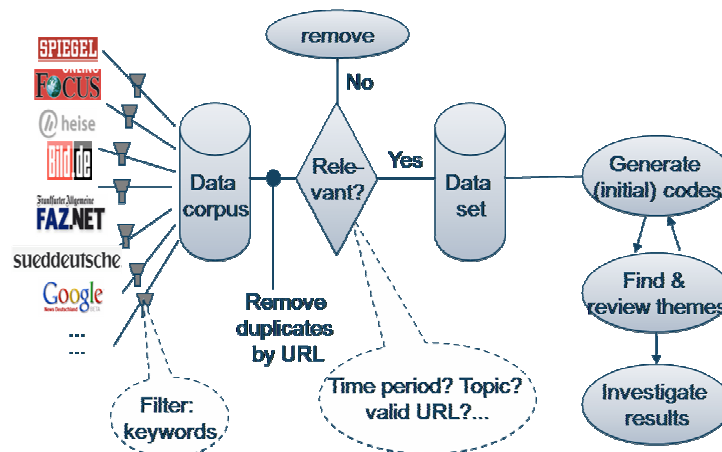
SPIEGEL
ONLINE
FOCUS
heise
Bild.de
Frankfurter Allgemeine
FAZ.NET
sueddeutsche
Google
News Deutschland
...
...

Filter: keywords

Data corpus

Remove duplicates by URL

remove

No

Rele-vant?

Yes

Time period? Topic? valid URL?...

Data set

Generate (initial) codes

Find & review themes

Investigate results